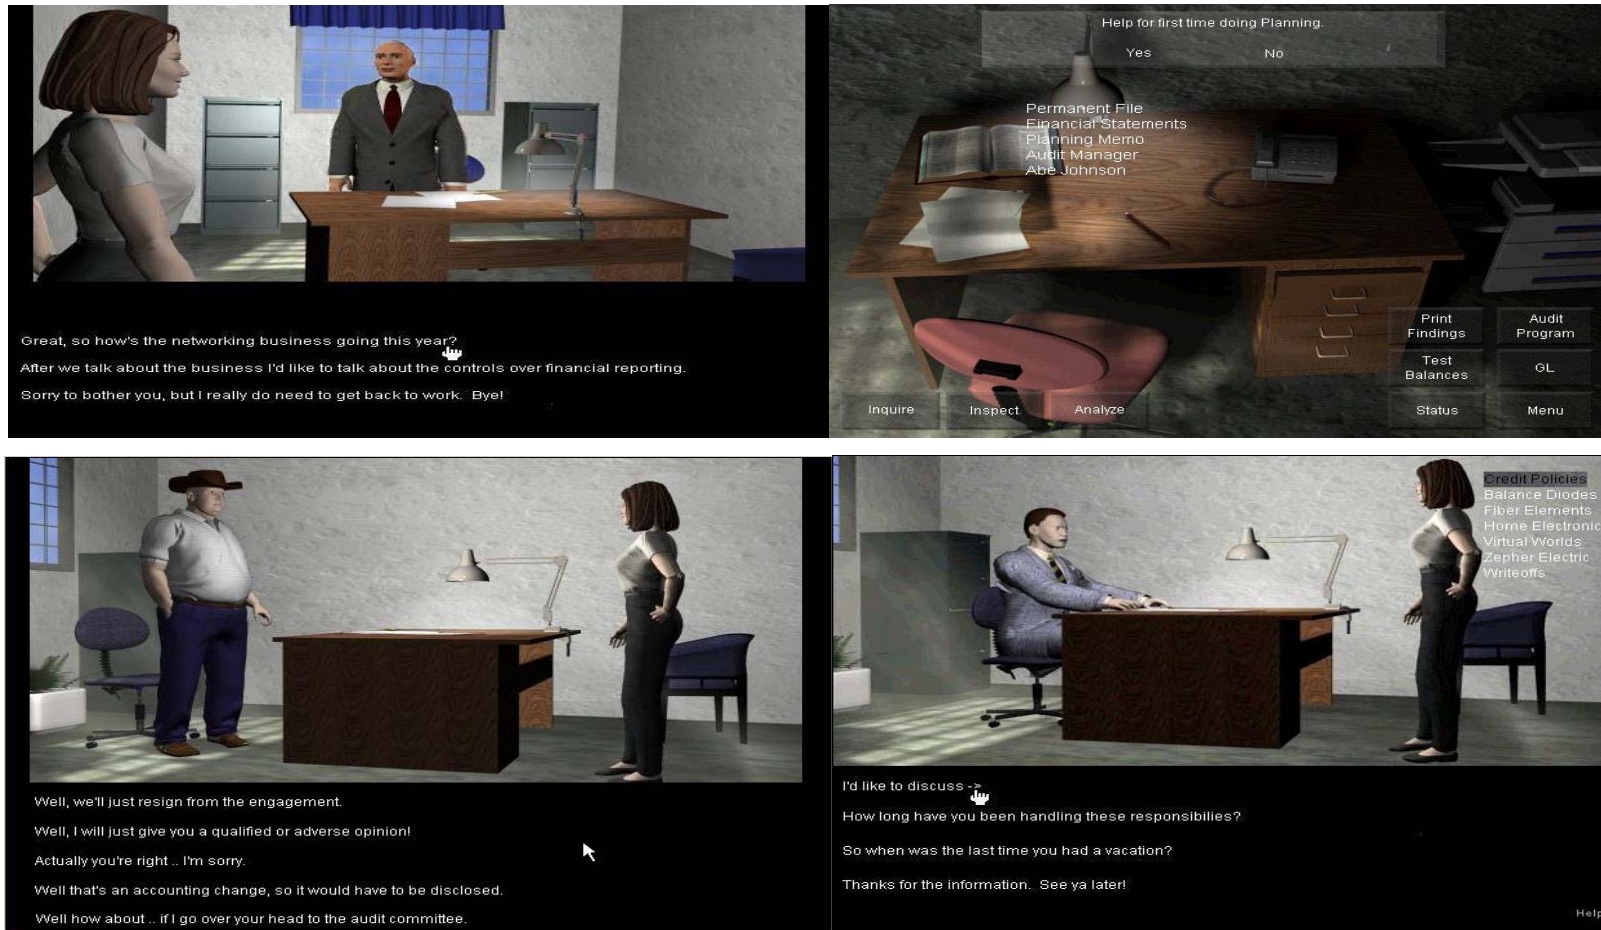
Great, so how's the networking business going this year?

After we talk about the business I'd like to talk about the controls over financial reporting.

Sorry to bother you, but I really do need to get back to work. Bye!

Help for first time doing Planning.

Yes

No

Permanent File
Financial Statements
Planning Memo
Audit Manager
Abe Johnson

Print Findings

Audit Program

Test Balances

GL

Inquire

Inspect

Analyze

Status

Menu

Well, we'll just resign from the engagement.

Well, I will just give you a qualified or adverse opinion!

Actually you're right .. I'm sorry.

Well that's an accounting change, so it would have to be disclosed.

Well how about .. if I go over your head to the audit committee.

Credit Policies
Balance Diodes
Fiber Elements
Home Electronic
Virtual Worlds
Zepher Electric
Writeoffs

I'd like to discuss ->

How long have you been handling these responsibilies?

So when was the last time you had a vacation?

Thanks for the information. See ya later!

Help